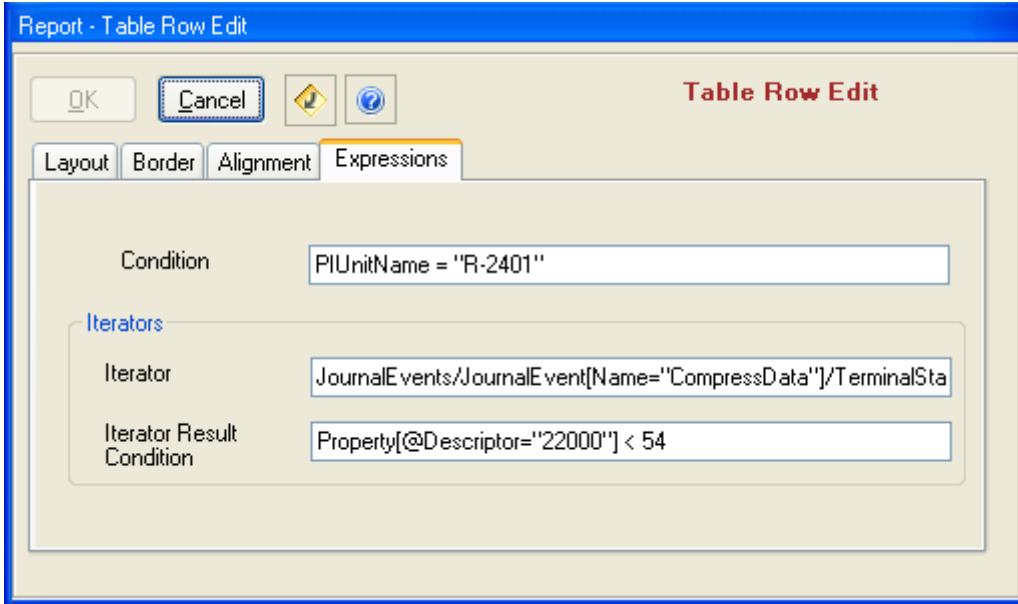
Report - Table Row Edit

OK Cancel

Table Row Edit

Layout | Border | Alignment | Expressions

Condition PIUnitName = "R-2401"

Iterators

Iterator JournalEvents/JournalEvent[Name="CompressData"]/TerminalSta

Iterator Result Condition Property[@Descriptor="22000"] < 54